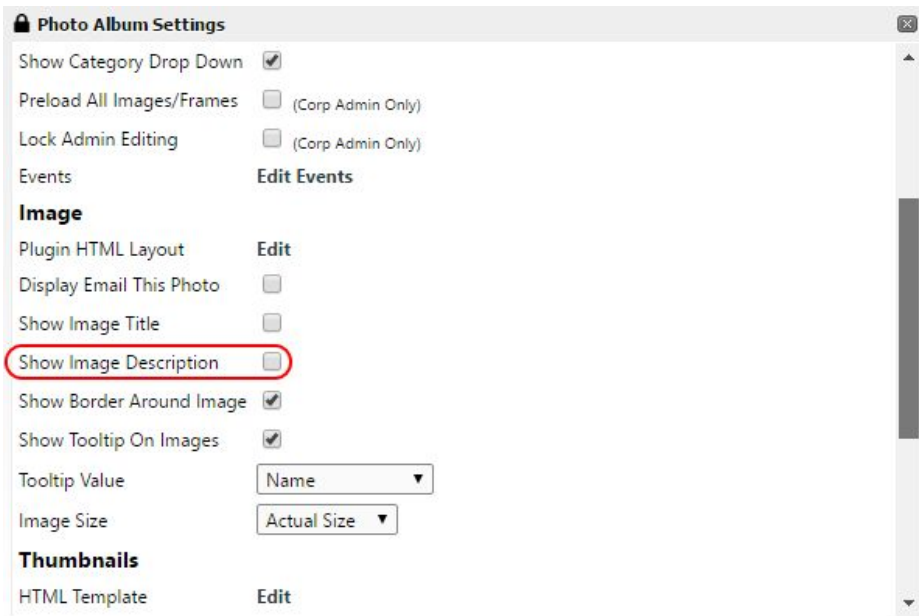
Photo Album Settings

Show Category Drop Down

Preload All Images/Frames (Corp Admin Only)

Lock Admin Editing (Corp Admin Only)

Events Edit Events

Image

Plugin HTML Layout Edit

Display Email This Photo

Show Image Title

Show Image Description

Show Border Around Image

Show Tooltip On Images

Tooltip Value Name

Image Size Actual Size

Thumbnails

HTML Template Edit